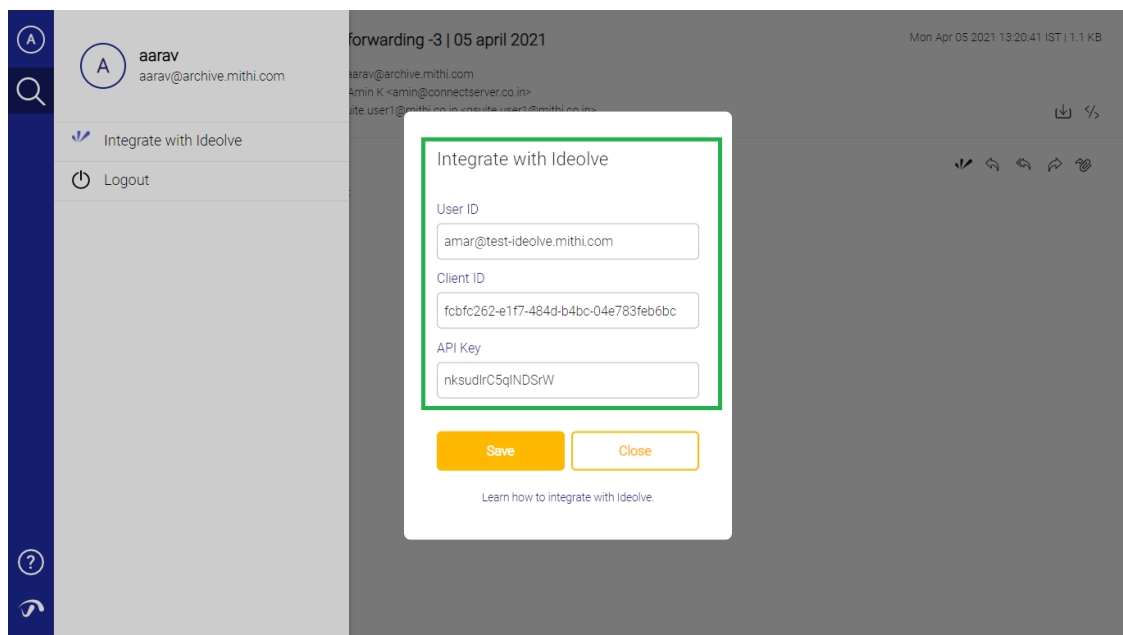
A

aarav
aarav@archive.mithi.com

Integrate with Ideolve

Logout

forwarding -3 | 05 april 2021

Mon Apr 05 2021 13:20:41 IST | 1.1 KB

aarav@archive.mithi.com
Amin K <amin@connectserver.co.in>
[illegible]

Integrate with Ideolve

User ID

amar@test-ideolve.mithi.com

Client ID

fcbfc262-e1f7-484d-b4bc-04e783feb6bc

API Key

nksudlrC5qINDSrW

Save

Close

Learn how to integrate with Ideolve.